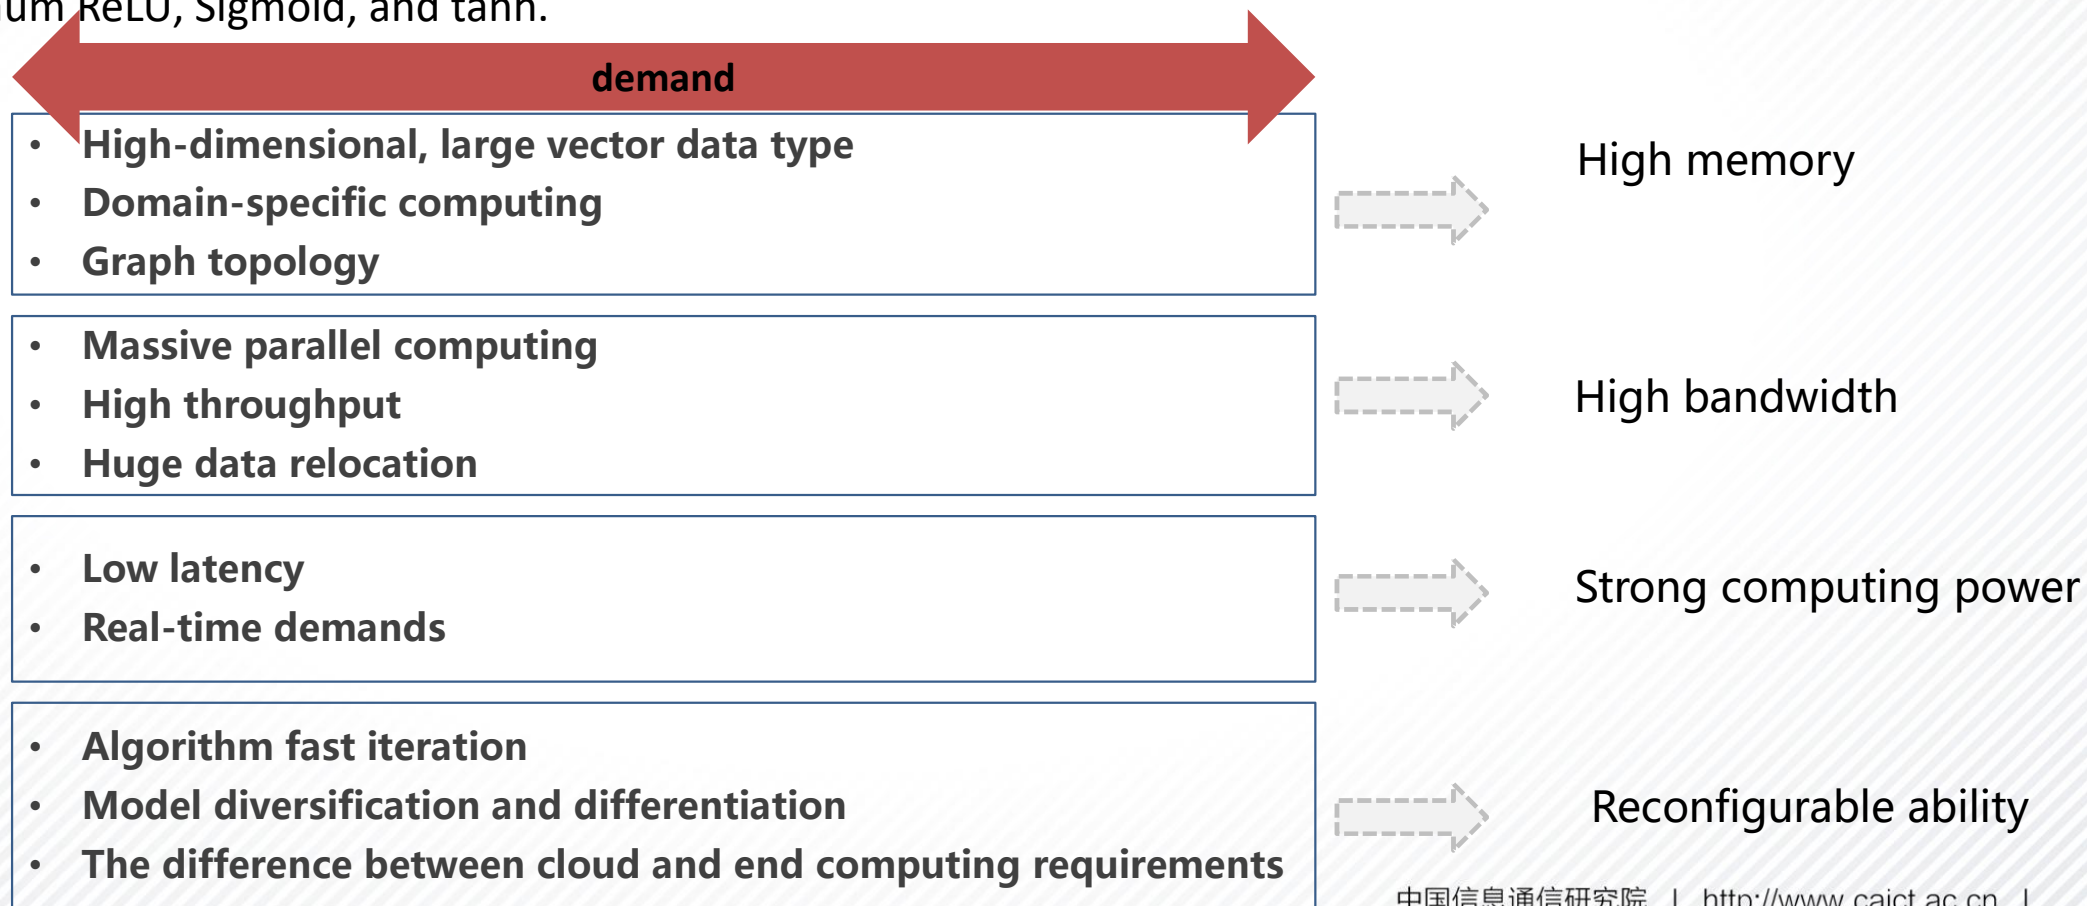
um ReLU, Sigmoid, and tanh.

demand

- High-dimensional, large vector data type
- Domain-specific computing
- Graph topology

High memory

- Massive parallel computing
- High throughput
- Huge data relocation

High bandwidth

- Low latency
- Real-time demands

Strong computing power

- Algorithm fast iteration
- Model diversification and differentiation
- The difference between cloud and end computing requirements

Reconfigurable ability

中国信息通信研究院 | http://www.caict.ac.cn |